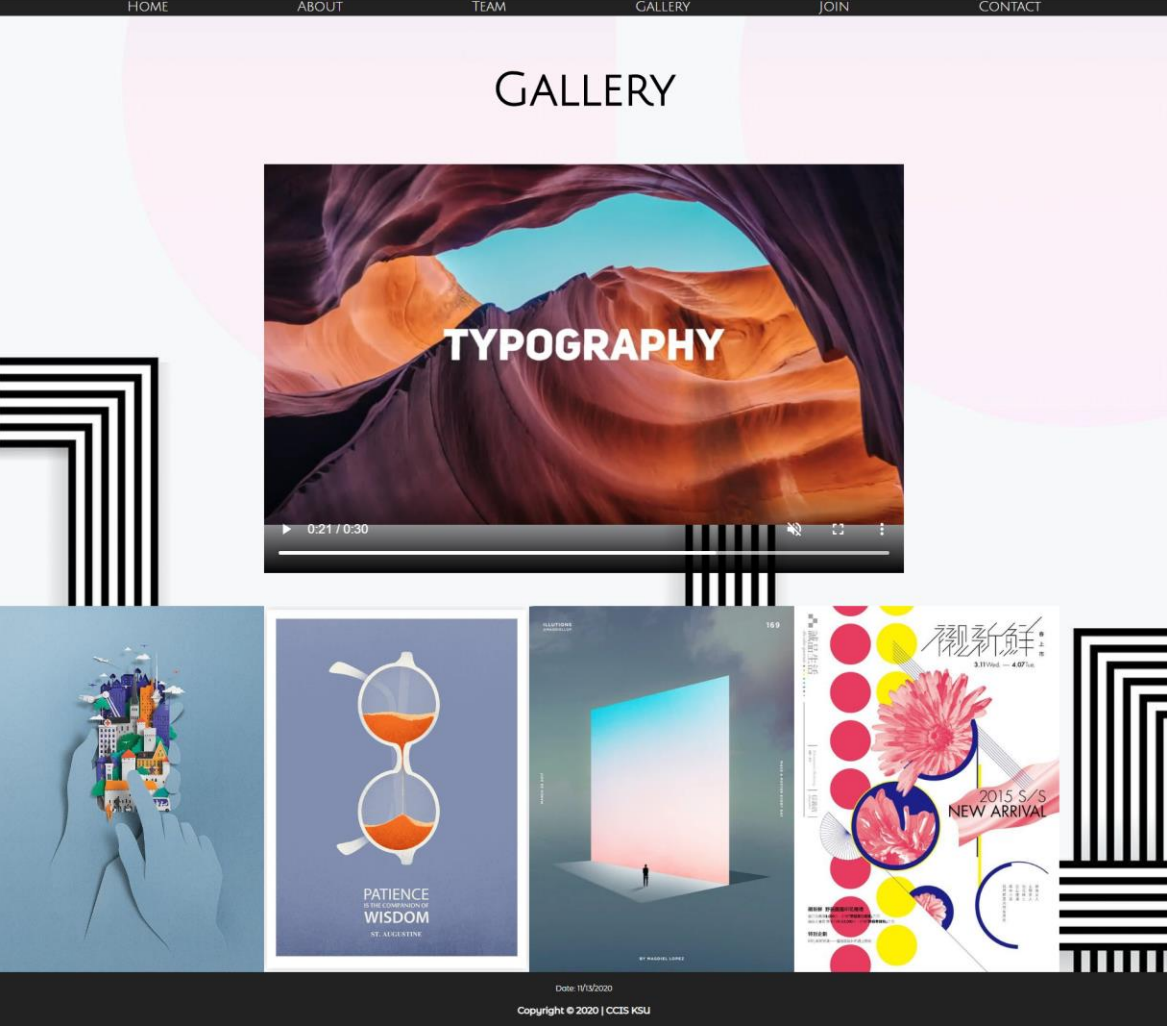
HOME ABOUT TEAM GALLERY JOIN CONTACT

GALLERY

TYPOGRAPHY

0:21 / 0:30

PATIENCE
IS THE COMPANION OF
WISDOM
ST. AUGUSTINE

ILLUSIONS
169

BY MAGDIEL LOPEZ

襯新鮮
3.11 Wed. — 4.07 Tue.

2015 S/S
NEW ARRIVAL

Date: 11/13/2020

Copyright © 2020 | CCIS KSU